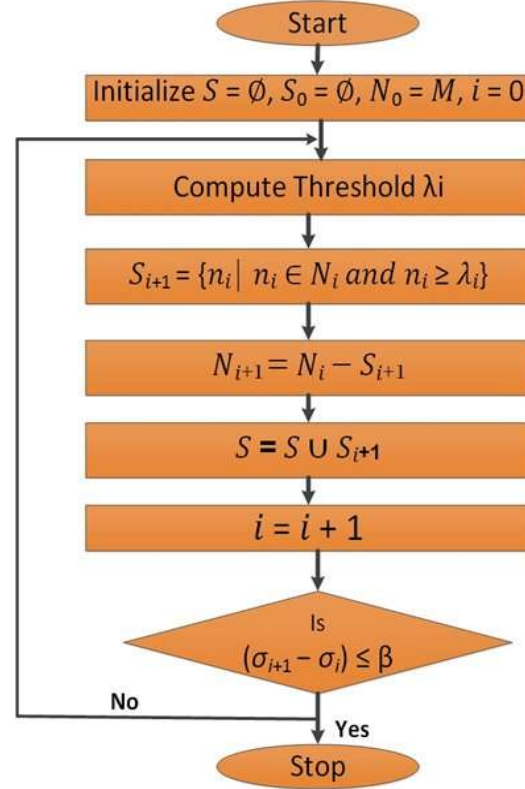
Start

Initialize $S = \emptyset$, $S_0 = \emptyset$, $N_0 = M$, $i = 0$

Compute Threshold λi

$S_{i+1} = \{n_i \mid n_i \in N_i \text{ and } n_i \geq \lambda_i\}$

$N_{i+1} = N_i - S_{i+1}$

$S = S \cup S_{i+1}$

$i = i + 1$

Is $(\sigma_{i+1} - \sigma_i) \leq \beta$

No

Yes

Stop